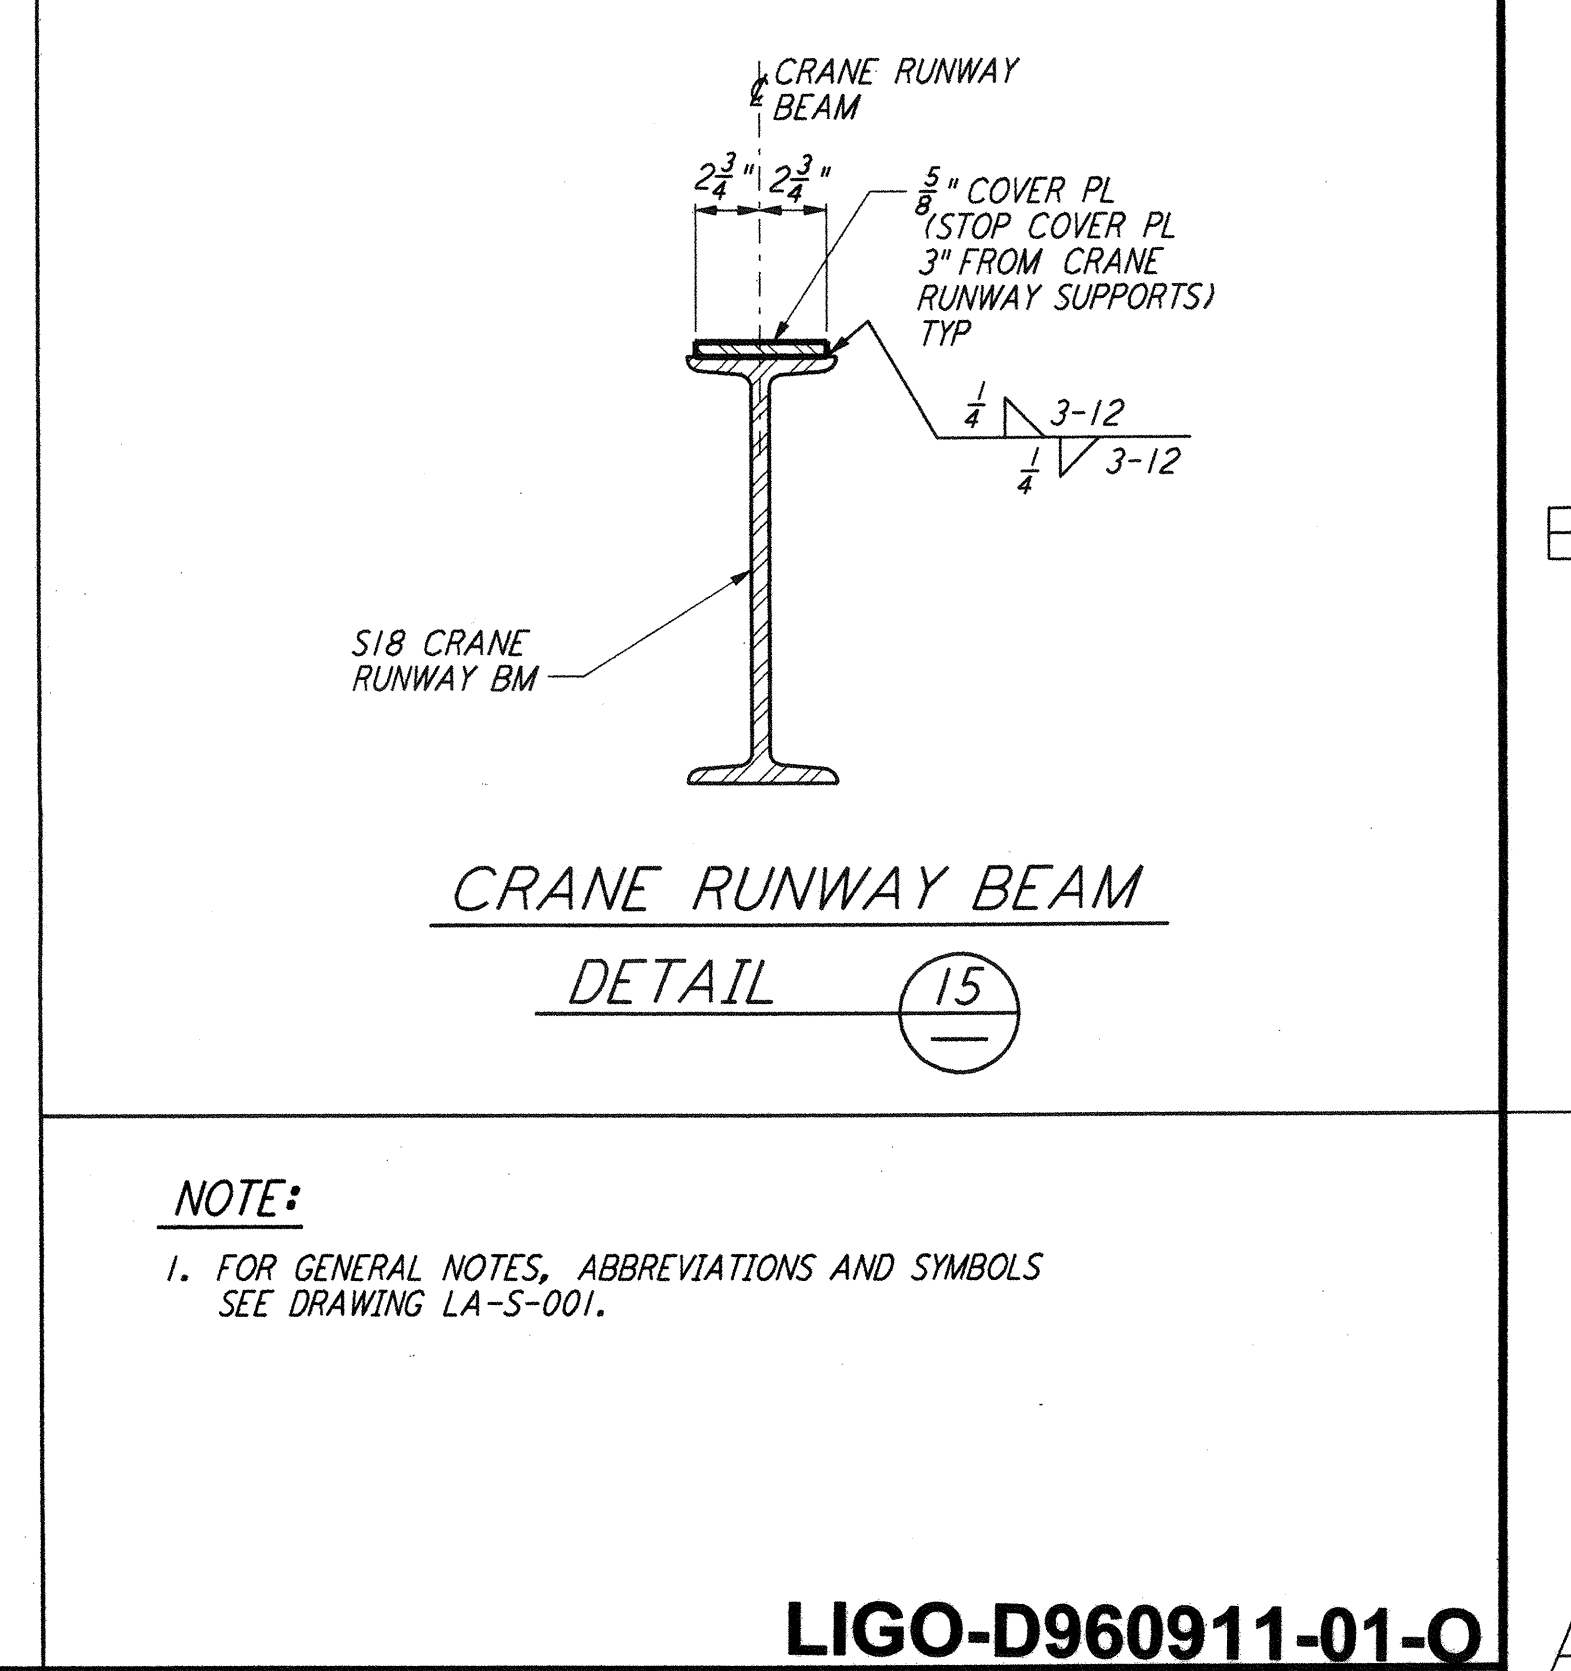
℄ CRANE RUNWAY BEAM

$2\frac{3}{4}$" $2\frac{3}{4}$"

$\frac{5}{8}$" COVER PL (STOP COVER PL 3" FROM CRANE RUNWAY SUPPORTS) TYP

$\frac{1}{4}$ 3-12
$\frac{1}{4}$ 3-12

S18 CRANE RUNWAY BM

CRANE RUNWAY BEAM

DETAIL 15

NOTE:

1. FOR GENERAL NOTES, ABBREVIATIONS AND SYMBOLS SEE DRAWING LA-S-001.

LIGO-D960911-01-O